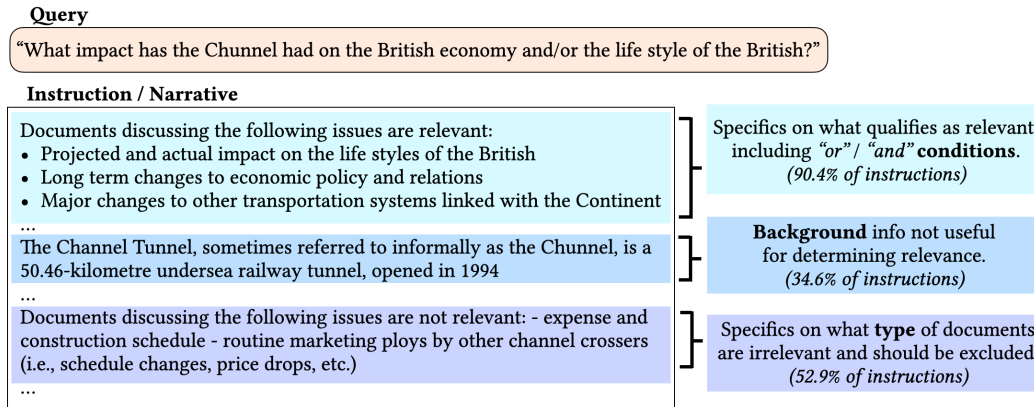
Query

"What impact has the Chunnel had on the British economy and/or the life style of the British?"

Instruction / Narrative

Documents discussing the following issues are relevant:
• Projected and actual impact on the life styles of the British
• Long term changes to economic policy and relations
• Major changes to other transportation systems linked with the Continent
...

Specifics on what qualifies as relevant including "or" / "and" conditions. (90.4% of instructions)

The Channel Tunnel, sometimes referred to informally as the Chunnel, is a 50.46-kilometre undersea railway tunnel, opened in 1994
...

Background info not useful for determining relevance. (34.6% of instructions)

Documents discussing the following issues are not relevant: - expense and construction schedule - routine marketing ploys by other channel crossers (i.e., schedule changes, price drops, etc.)
...

Specifics on what type of documents are irrelevant and should be excluded (52.9% of instructions)